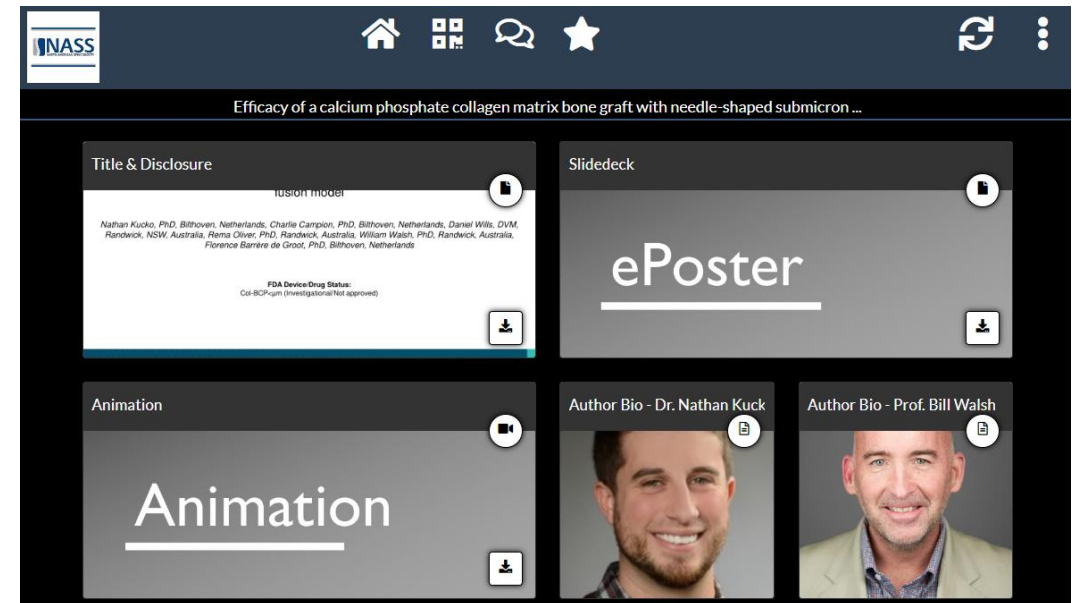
NASS

Efficacy of a calcium phosphate collagen matrix bone graft with needle-shaped submicron ...

Title & Disclosure

fusion model

Nathan Kucko, PhD, Bilthoven, Netherlands, Charlie Campion, PhD, Bilthoven, Netherlands, Daniel Wills, DVM, Randwick, NSW, Australia, Rema Oliver, PhD, Randwick, Australia, William Walsh, PhD, Randwick, Australia, Florence Barrère de Groot, PhD, Bilthoven, Netherlands

FDA Device/Drug Status:
Col-BCP<μm (Investigational/Not approved)

Slidedeck

ePoster

Animation

Animation

Author Bio - Dr. Nathan Kuck

Author Bio - Prof. Bill Walsh